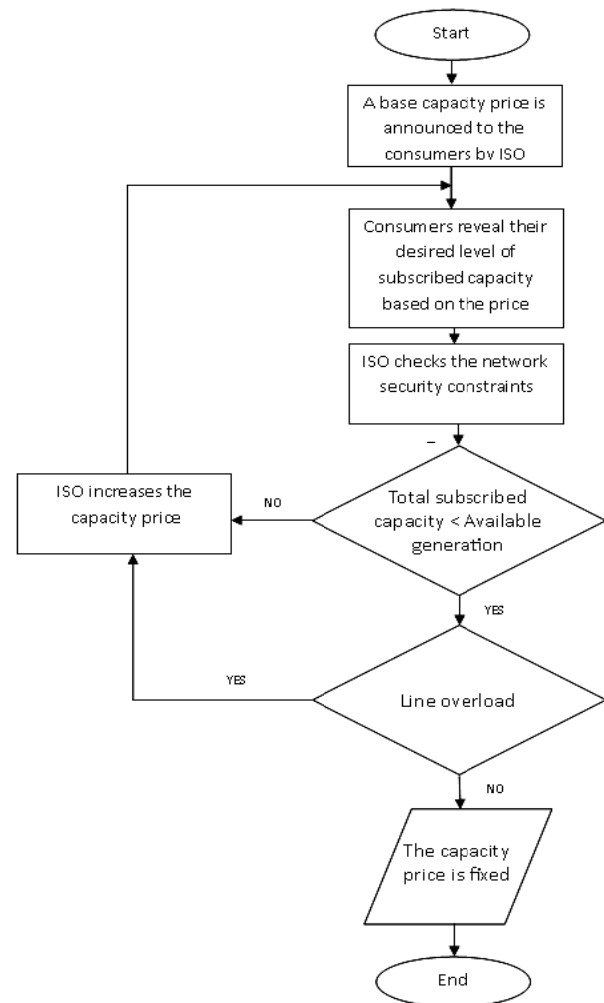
Start

A base capacity price is announced to the consumers bv ISO

Consumers reveal their desired level of subscribed capacity based on the price

ISO checks the network security constraints

ISO increases the capacity price

NO

Total subscribed capacity < Available generation

YES

YES

Line overload

NO

The capacity price is fixed

End